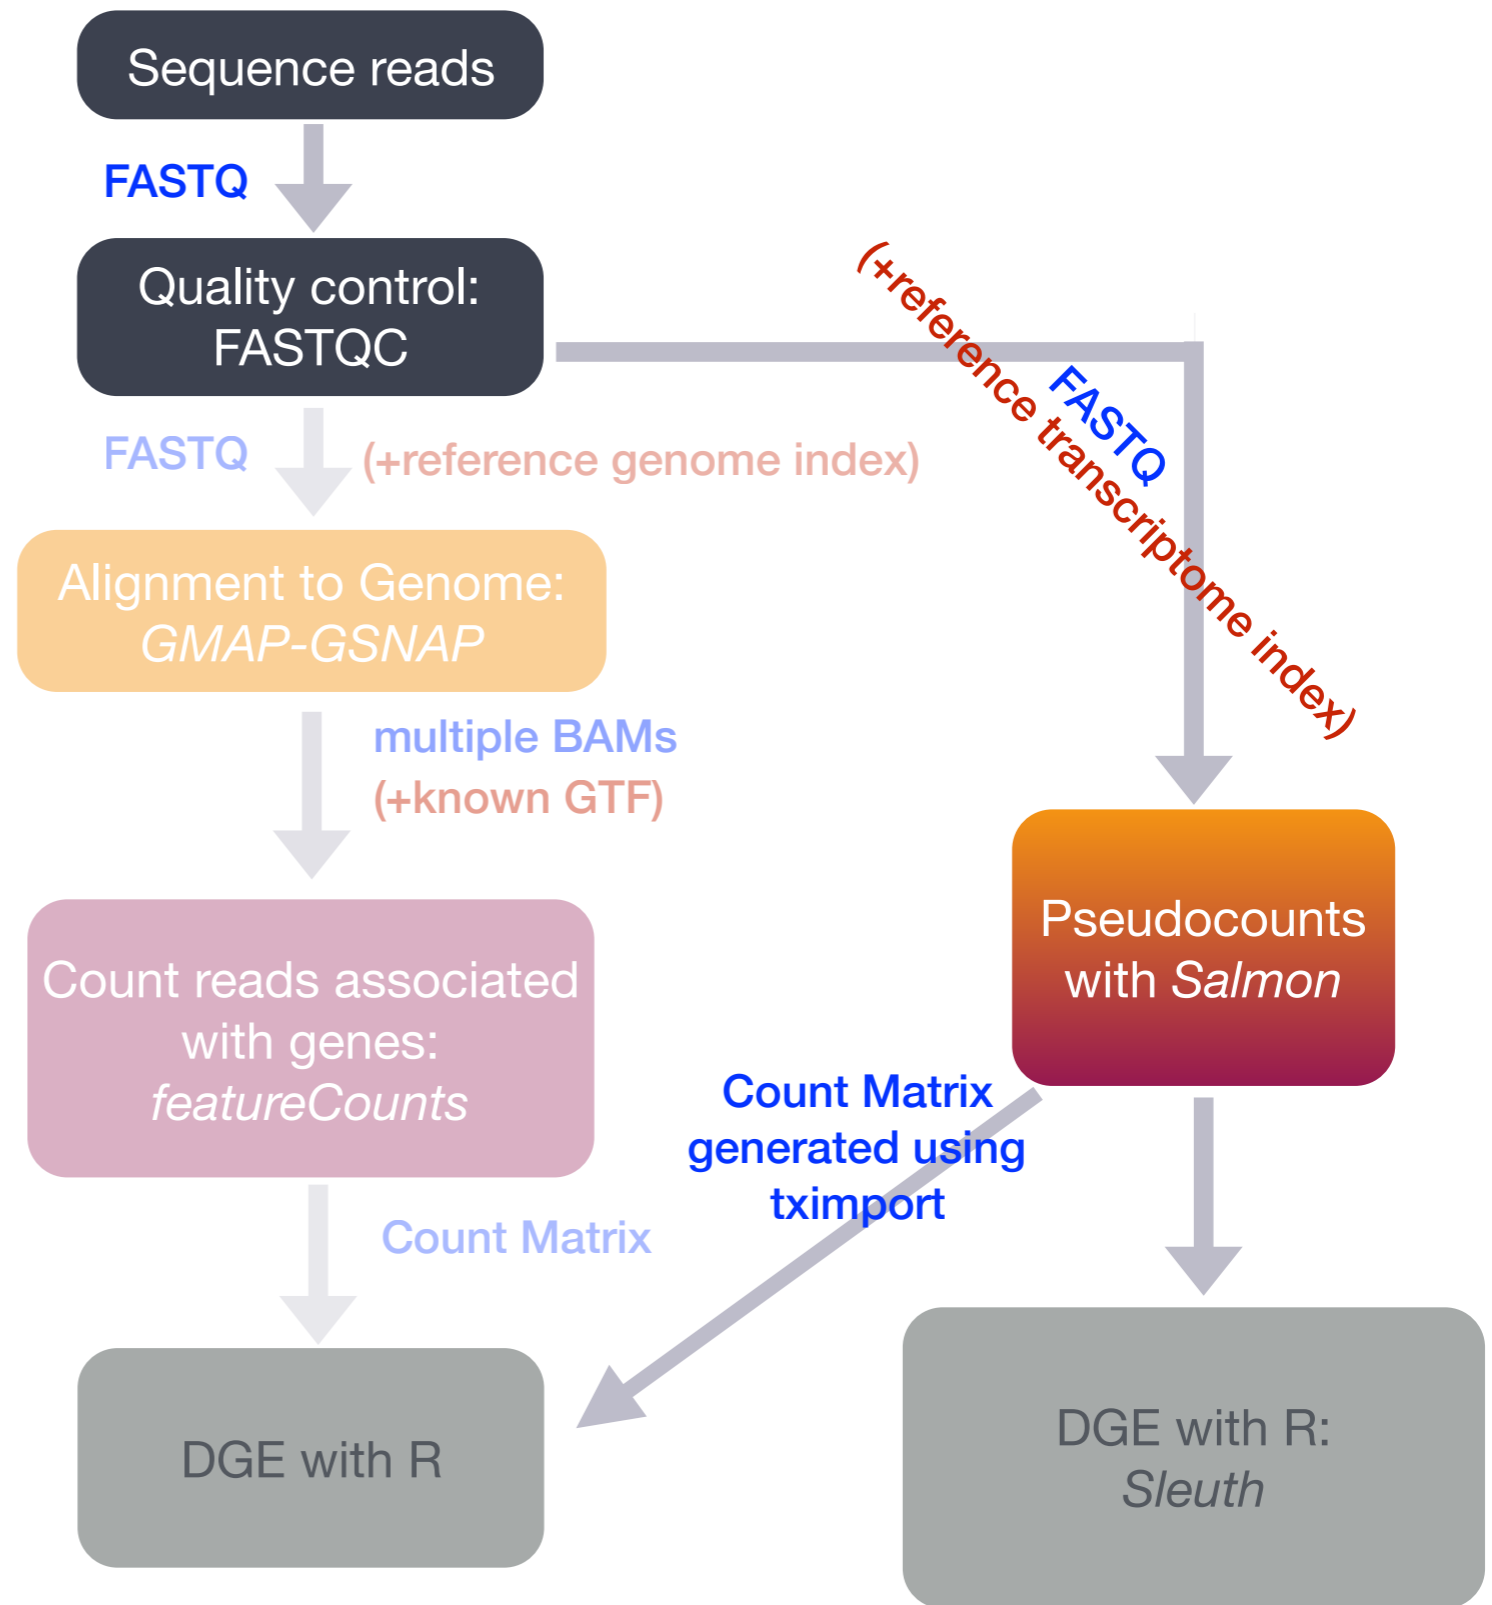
Sequence reads

FASTQ

Quality control: FASTQC

(+reference transcriptome index)

FASTQ

FASTQ

(+reference genome index)

Alignment to Genome: *GMAP-GSNAP*

multiple BAMs

(+known GTF)

Pseudocounts with *Salmon*

Count reads associated with genes: *featureCounts*

Count Matrix generated using tximport

Count Matrix

DGE with R

DGE with R: *Sleuth*